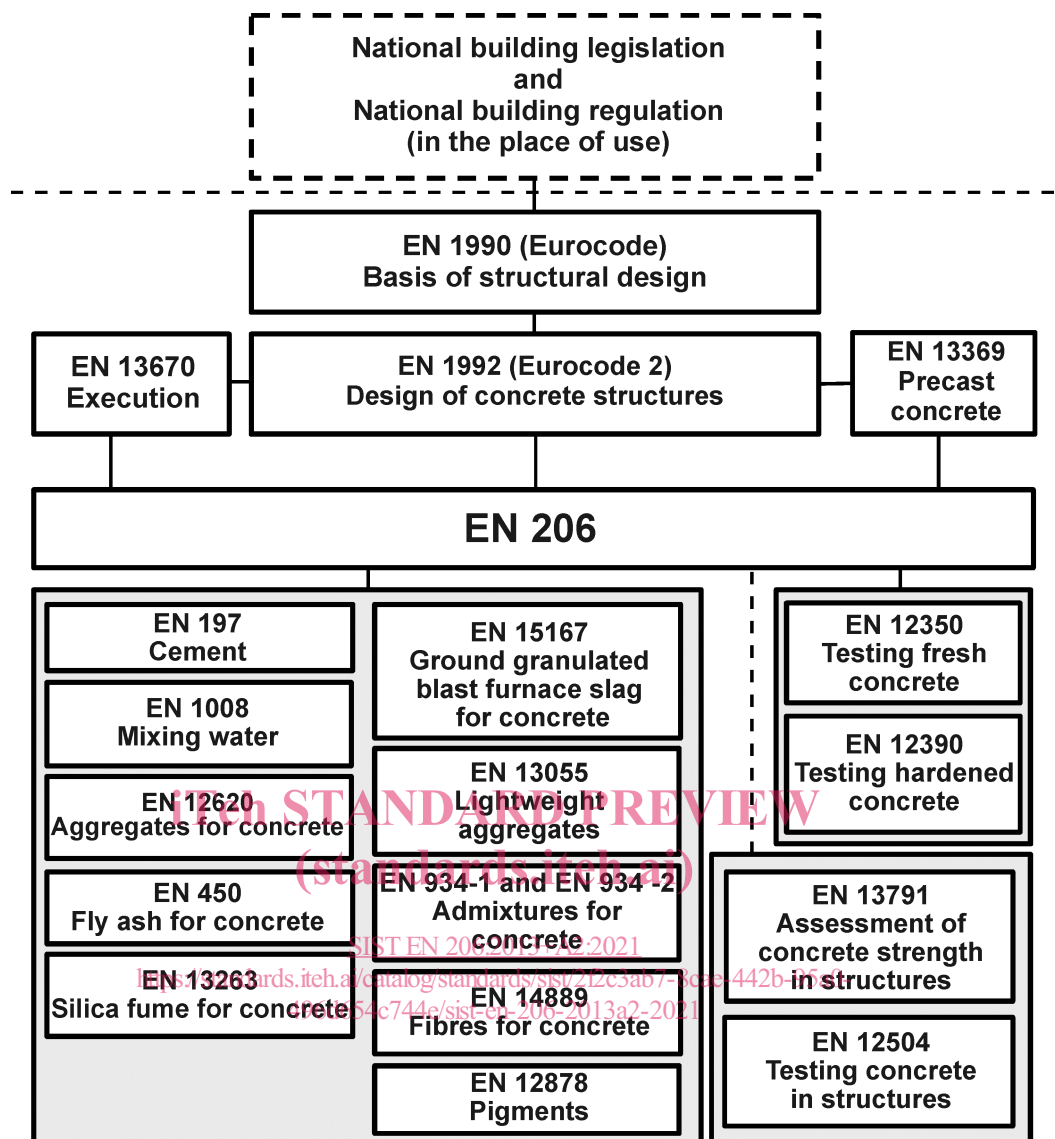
National building legislation
and
National building regulation
(in the place of use)

EN 1990 (Eurocode)
Basis of structural design

EN 13670
Execution

EN 1992 (Eurocode 2)
Design of concrete structures

EN 13369
Precast
concrete

EN 206

EN 197
Cement

EN 1008
Mixing water

EN 12620
Aggregates for concrete

EN 450
Fly ash for concrete

EN 13263
Silica fume for concrete

EN 15167
Ground granulated
blast furnace slag
for concrete

EN 13055
Lightweight
aggregates

EN 934-1 and EN 934-2
Admixtures for
concrete

EN 14889
Fibres for concrete

EN 12878
Pigments

EN 12350
Testing fresh
concrete

EN 12390
Testing hardened
concrete

EN 13791
Assessment of
concrete strength
in structures

EN 12504
Testing concrete
in structures

iTeh STANDARD PREVIEW
(standards.iteh.ai)
SIST EN 206:2013+A2:2021
https://standards.iteh.ai/catalog/standards/sist/2f2c3ab7-8cae-442b-a5af-4f0d454c744e/sist-en-206-2013a2-2021